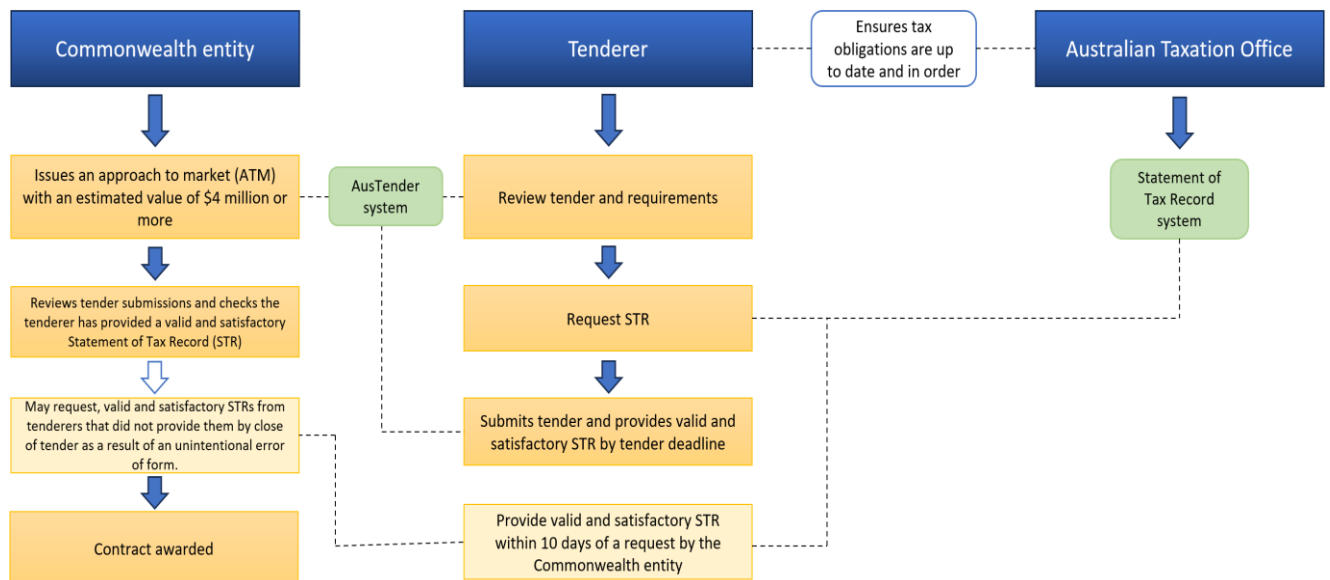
Commonwealth entity

Tenderer

Ensures tax obligations are up to date and in order

Australian Taxation Office

Issues an approach to market (ATM) with an estimated value of $4 million or more

AusTender system

Review tender and requirements

Statement of Tax Record system

Reviews tender submissions and checks the tenderer has provided a valid and satisfactory Statement of Tax Record (STR)

Request STR

May request, valid and satisfactory STRs from tenderers that did not provide them by close of tender as a result of an unintentional error of form.

Submits tender and provides valid and satisfactory STR by tender deadline

Contract awarded

Provide valid and satisfactory STR within 10 days of a request by the Commonwealth entity